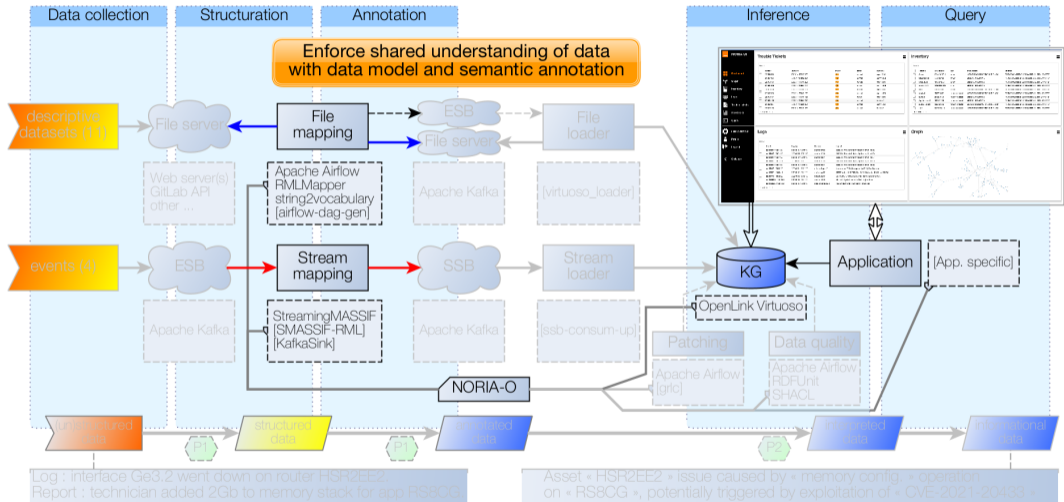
Data collection

Structuration

Annotation

Inference

Query

Enforce shared understanding of data with data model and semantic annotation

descriptive datasets (11)

File server

File mapping

ESB

File server

File loader

Web server(s) GitLab API other ...

Apache Airflow RMLMapper string2vocabulary [airflow-dag-gen]

Apache Kafka

[virtuoso_loader]

events (4)

ESB

Stream mapping

SSB

Stream loader

KG

Application

[App. specific]

Apache Kafka

StreamingMASSIF [SMASSIF-RML] [KafkaSink]

Apache Kafka

[ssb-consum-up]

OpenLink Virtuoso

Patching

Data quality

Apache Airflow [grlc]

Apache Airflow RDFUnit SHACL

NORIA-O

unstructured data

P1

structured data

P1

annotated data

P2

augmented data

interactional data

Log : interface Ge3.2 went down on router HSR2EE2

Report : technician added 2Gb to memory stack for app RS8CG

Asset « HSR2EE2 » issue caused by « memory config. » operation on « RS8CG », potentially triggered by exploitation of « CVE-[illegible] »

Trouble Tickets

Inventory

Logs

Graph